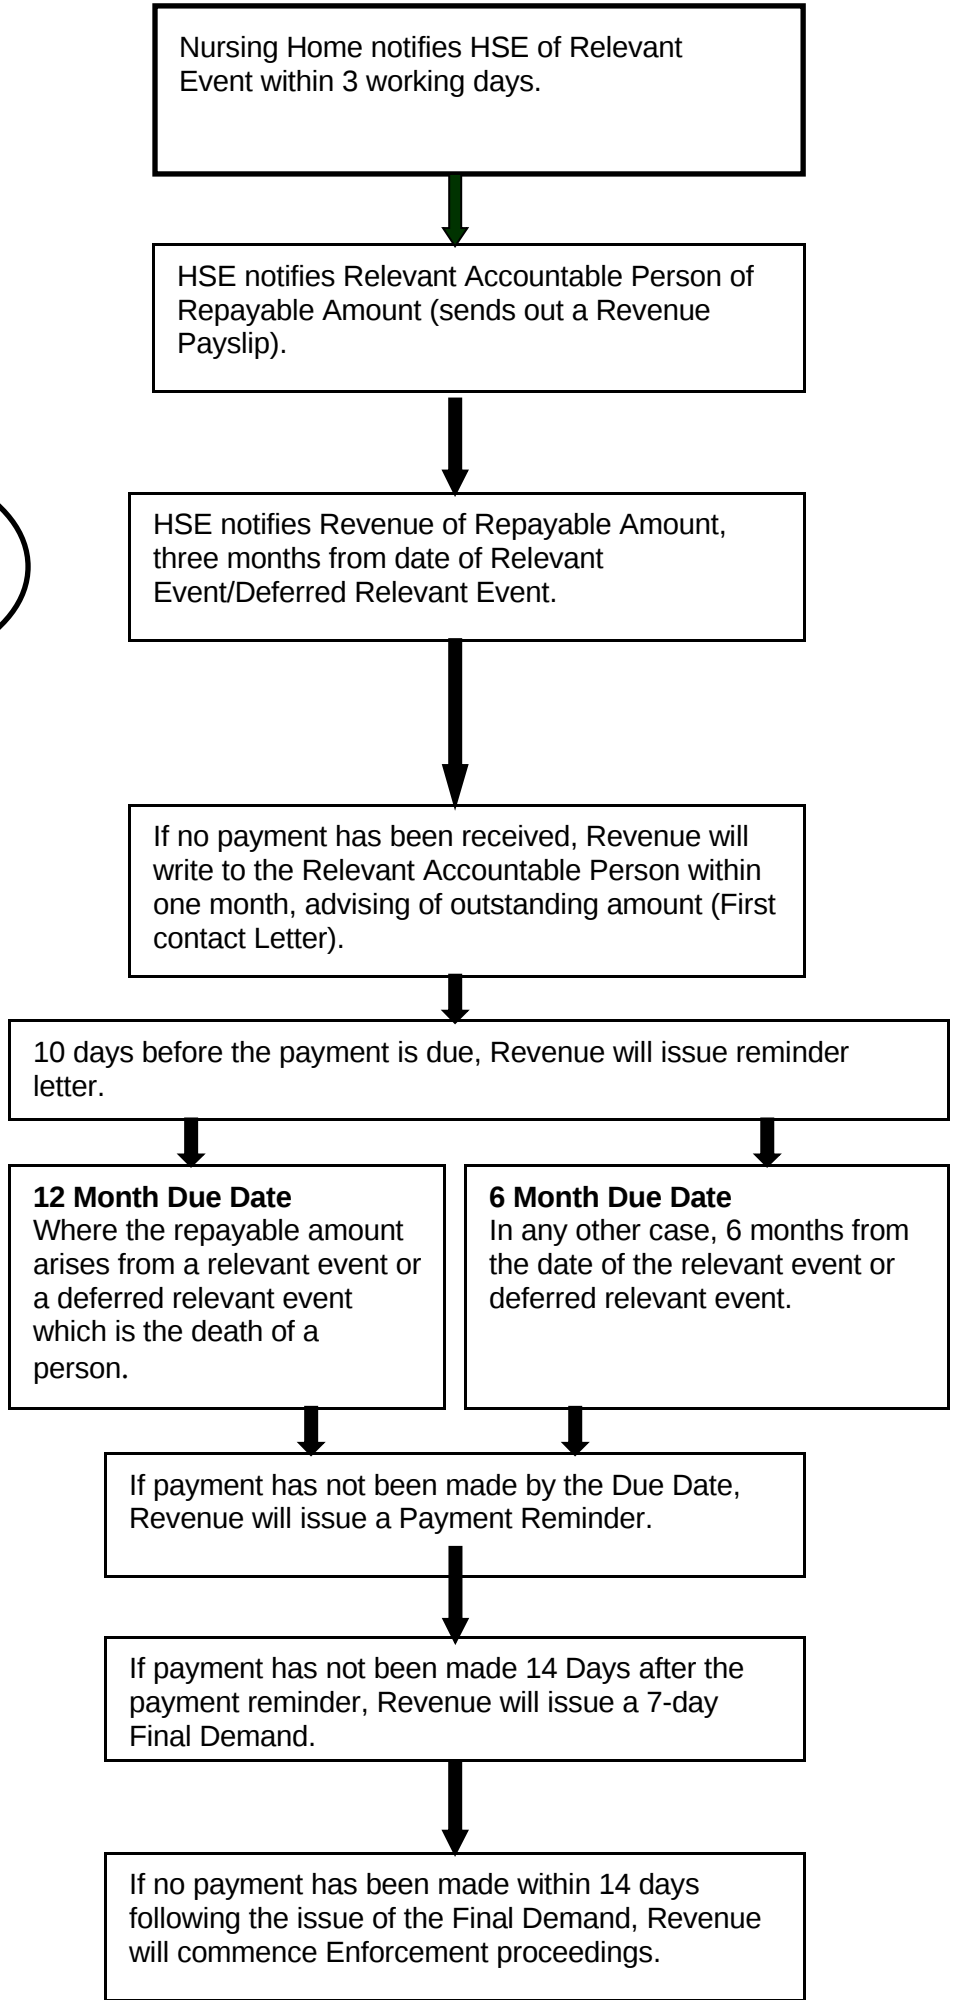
Nursing Home notifies HSE of Relevant Event within 3 working days.

HSE notifies Relevant Accountable Person of Repayable Amount (sends out a Revenue Payslip).

HSE notifies Revenue of Repayable Amount, three months from date of Relevant Event/Deferred Relevant Event.

If no payment has been received, Revenue will write to the Relevant Accountable Person within one month, advising of outstanding amount (First contact Letter).

10 days before the payment is due, Revenue will issue reminder letter.

**12 Month Due Date**
Where the repayable amount arises from a relevant event or a deferred relevant event which is the death of a person.

**6 Month Due Date**
In any other case, 6 months from the date of the relevant event or deferred relevant event.

If payment has not been made by the Due Date, Revenue will issue a Payment Reminder.

If payment has not been made 14 Days after the payment reminder, Revenue will issue a 7-day Final Demand.

If no payment has been made within 14 days following the issue of the Final Demand, Revenue will commence Enforcement proceedings.